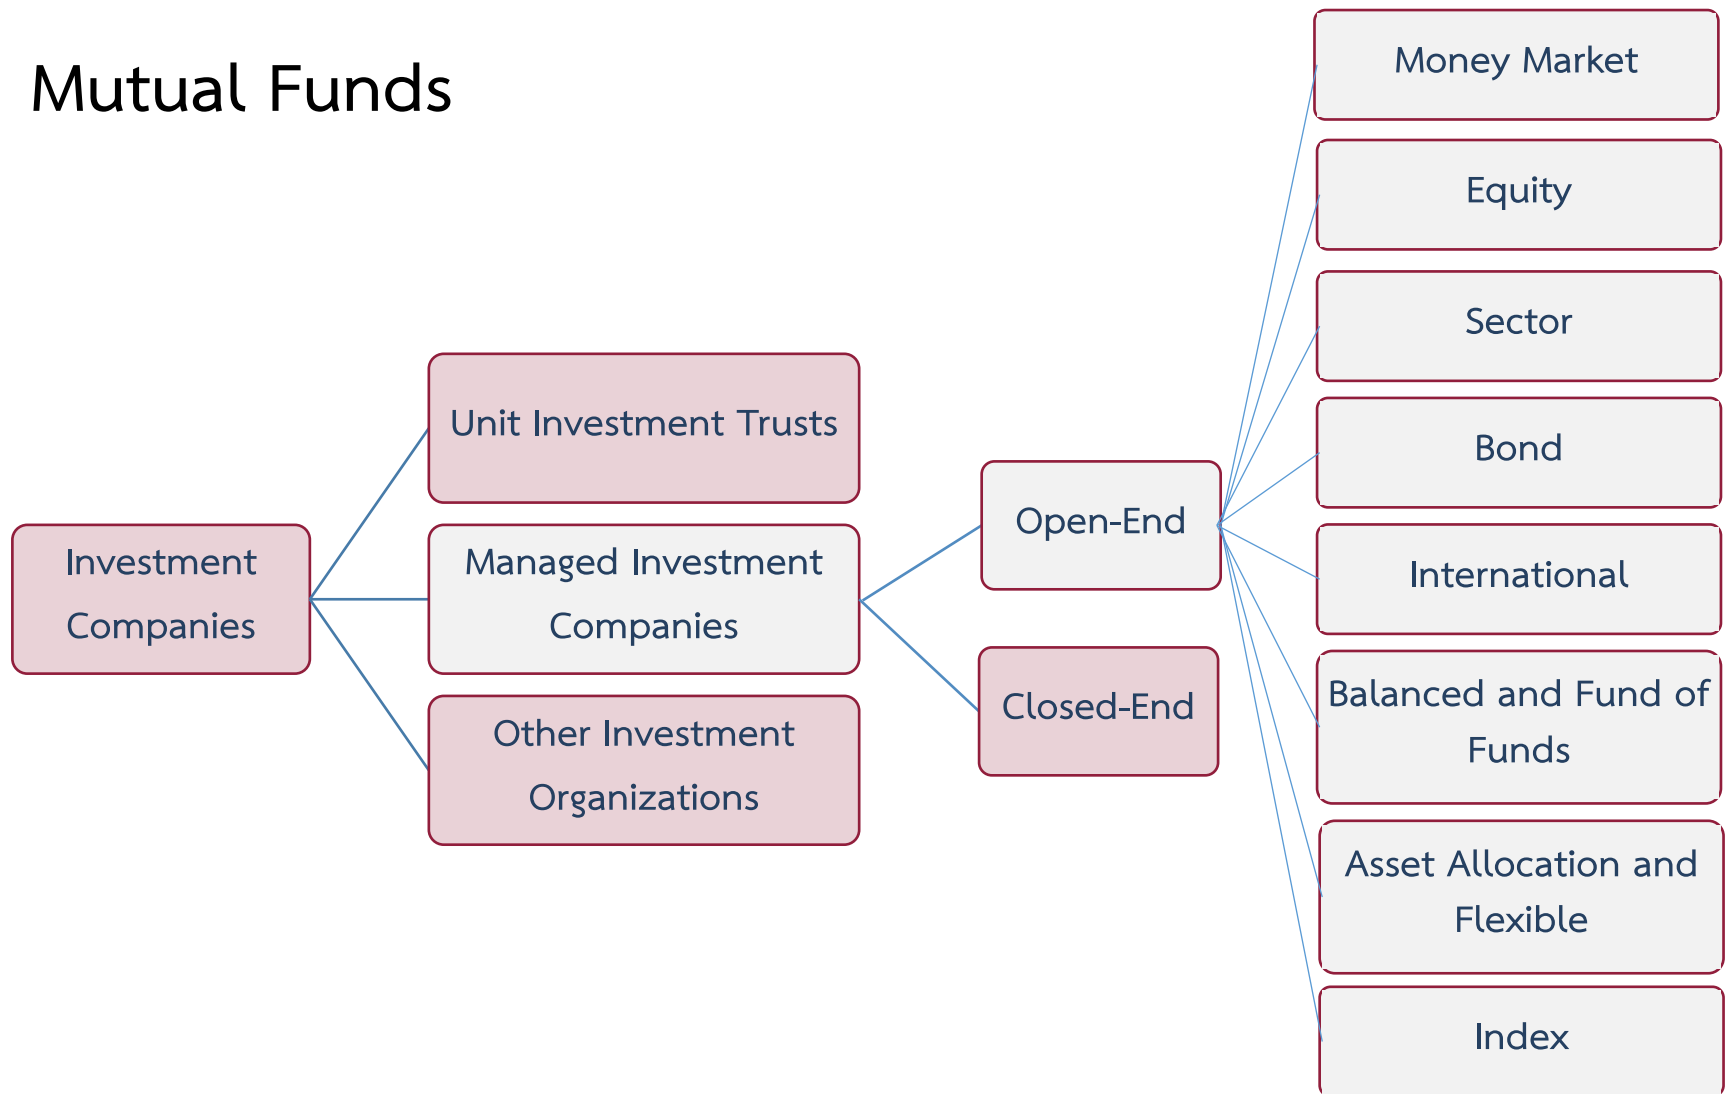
Mutual Funds

Investment Companies

Unit Investment Trusts

Managed Investment Companies

Other Investment Organizations

Open-End

Closed-End

Money Market

Equity

Sector

Bond

International

Balanced and Fund of Funds

Asset Allocation and Flexible

Index